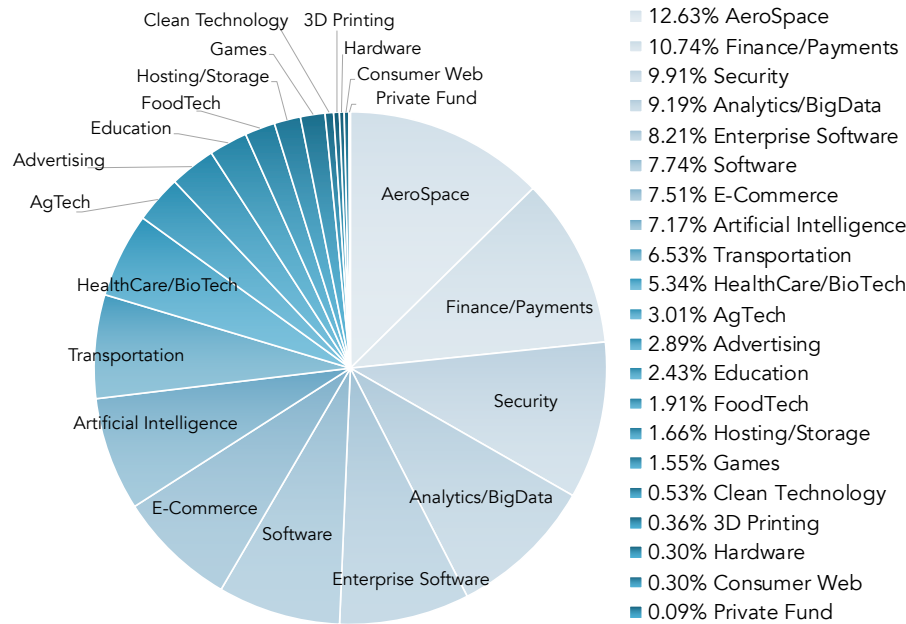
Clean Technology
3D Printing
Games
Hardware
Hosting/Storage
Consumer Web
FoodTech
Private Fund
Education
Advertising
AgTech
HealthCare/BioTech
Transportation
Artificial Intelligence
E-Commerce
Software
Enterprise Software
Analytics/BigData
Security
Finance/Payments
AeroSpace

12.63% AeroSpace
10.74% Finance/Payments
9.91% Security
9.19% Analytics/BigData
8.21% Enterprise Software
7.74% Software
7.51% E-Commerce
7.17% Artificial Intelligence
6.53% Transportation
5.34% HealthCare/BioTech
3.01% AgTech
2.89% Advertising
2.43% Education
1.91% FoodTech
1.66% Hosting/Storage
1.55% Games
0.53% Clean Technology
0.36% 3D Printing
0.30% Hardware
0.30% Consumer Web
0.09% Private Fund